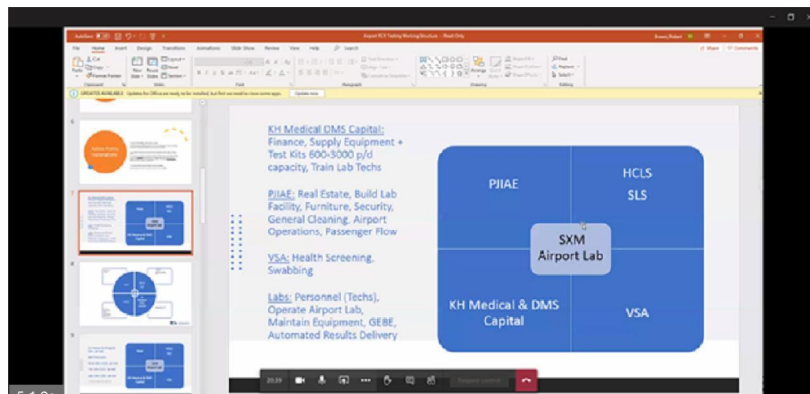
Airport PCR Testing Working Structure - Read-Only

File Home Insert Design Transitions Animations Slide Show Review View Help Search

Share Comments

UPDATES AVAILABLE Updates for Office are ready to be installed, but first we need to close some apps. Update now

KH Medical DMS Capital: Finance, Supply Equipment + Test Kits 600-3000 p/d capacity, Train Lab Techs

PJIAE: Real Estate, Build Lab Facility, Furniture, Security, General Cleaning, Airport Operations, Passenger Flow

VSA: Health Screening, Swabbing

Labs: Personnel (Techs), Operate Airport Lab, Maintain Equipment, GEBE, Automated Results Delivery

PJIAE

HCLS
SLS

SXM
Airport Lab

KH Medical & DMS Capital

VSA

20:39